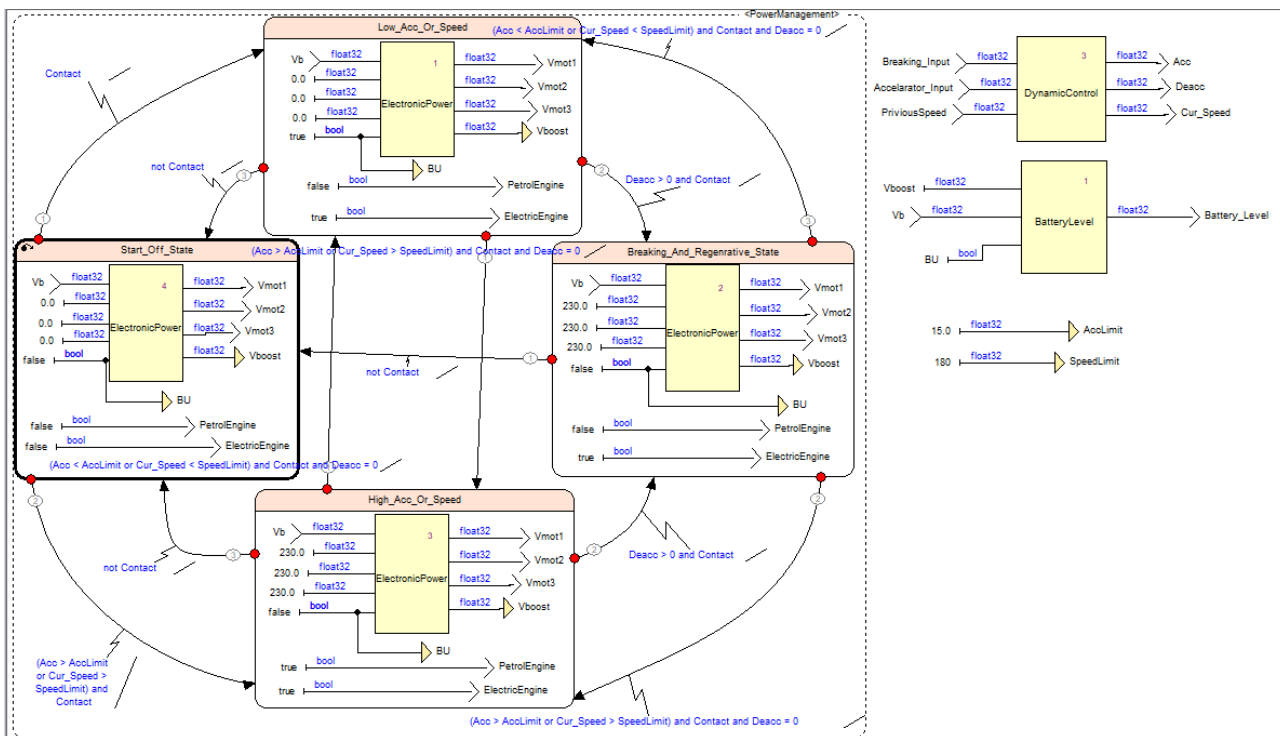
<PowerManagement>

Low_Acc_Or_Speed
(Acc < AccLimit or Cur_Speed < SpeedLimit) and Contact and Deacc = 0
Vb float32
0.0 float32
0.0 float32
0.0 float32
true bool
1
ElectronicPower
float32 Vmot1
float32 Vmot2
float32 Vmot3
float32 Vboost
BU
false bool PetrolEngine
true bool ElectricEngine

Contact
not Contact
Deacc > 0 and Contact

Start_Off_State
(Acc > AccLimit or Cur_Speed > SpeedLimit) and Contact and Deacc = 0
Vb float32
0.0 float32
0.0 float32
0.0 float32
false bool
4
ElectronicPower
float32 Vmot1
float32 Vmot2
float32 Vmot3
float32 Vboost
BU
false bool PetrolEngine
false bool ElectricEngine
(Acc < AccLimit or Cur_Speed < SpeedLimit) and Contact and Deacc = 0

Breaking_And_Regenrative_State
Vb float32
230.0 float32
230.0 float32
230.0 float32
false bool
2
ElectronicPower
float32 Vmot1
float32 Vmot2
float32 Vmot3
float32 Vboost
BU
false bool PetrolEngine
true bool ElectricEngine

not Contact

High_Acc_Or_Speed
Vb float32
230.0 float32
230.0 float32
230.0 float32
false bool
3
ElectronicPower
float32 Vmot1
float32 Vmot2
float32 Vmot3
float32 Vboost
BU
true bool PetrolEngine
true bool ElectricEngine

not Contact
Deacc > 0 and Contact
(Acc > AccLimit or Cur_Speed > SpeedLimit) and Contact
(Acc > AccLimit or Cur_Speed > SpeedLimit) and Contact and Deacc = 0

Breaking_Input float32
Accelarator_Input float32
PriviousSpeed float32
3
DynamicControl
float32 Acc
float32 Deacc
float32 Cur_Speed

Vboost float32
Vb float32
BU bool
1
BatteryLevel
float32 Battery_Level

15.0 float32 AccLimit
180 float32 SpeedLimit